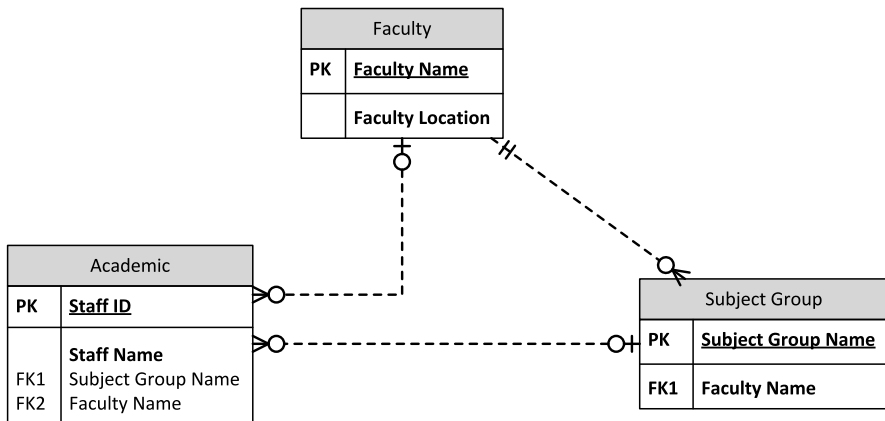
Faculty

| PK | Faculty Name |
|---|---|
| | Faculty Location |

Academic

| PK | Staff ID |
|---|---|
| | Staff Name |
| FK1 | Subject Group Name |
| FK2 | Faculty Name |

Subject Group

| PK | Subject Group Name |
|---|---|
| FK1 | Faculty Name |